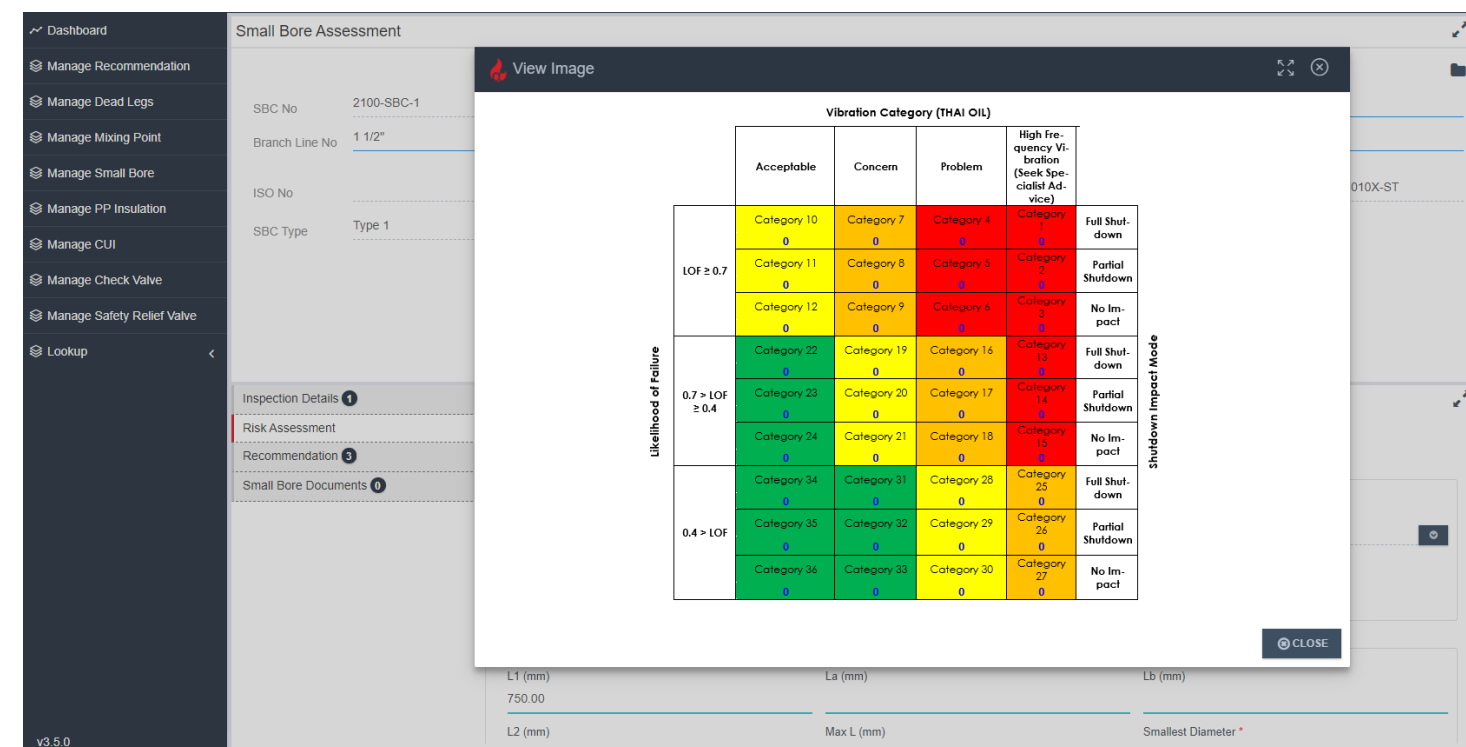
Dashboard
Manage Recommendation
Manage Dead Legs
Manage Mixing Point
Manage Small Bore
Manage PP Insulation
Manage CUI
Manage Check Valve
Manage Safety Relief Valve
Lookup

v3.5.0

Small Bore Assessment

SBC No 2100-SBC-1
Branch Line No 1 1/2"
ISO No
SBC Type Type 1

010X-ST

Inspection Details 1
Risk Assessment
Recommendation 3
Small Bore Documents 0

View Image

Vibration Category (THAI OIL)

Likelihood of Failure

Shutdown Impact Mode

| | Acceptable | Concern | Problem | High Frequency Vibration (Seek Specialist Advice) | |
|---|---|---|---|---|---|
| LOF ≥ 0.7 | Category 10 0 | Category 7 0 | Category 4 0 | Category 1 0 | Full Shutdown |
| | Category 11 0 | Category 8 0 | Category 5 0 | Category 2 0 | Partial Shutdown |
| | Category 12 0 | Category 9 0 | Category 6 0 | Category 3 0 | No Impact |
| 0.7 > LOF ≥ 0.4 | Category 22 0 | Category 19 0 | Category 16 0 | Category 13 0 | Full Shutdown |
| | Category 23 0 | Category 20 0 | Category 17 0 | Category 14 0 | Partial Shutdown |
| | Category 24 0 | Category 21 0 | Category 18 0 | Category 15 0 | No Impact |
| 0.4 > LOF | Category 34 0 | Category 31 0 | Category 28 0 | Category 25 0 | Full Shutdown |
| | Category 35 0 | Category 32 0 | Category 29 0 | Category 26 0 | Partial Shutdown |
| | Category 36 0 | Category 33 0 | Category 30 0 | Category 27 0 | No Impact |

CLOSE

L1 (mm)
750.00
La (mm)
Lb (mm)
L2 (mm)
Max L (mm)
Smallest Diameter *